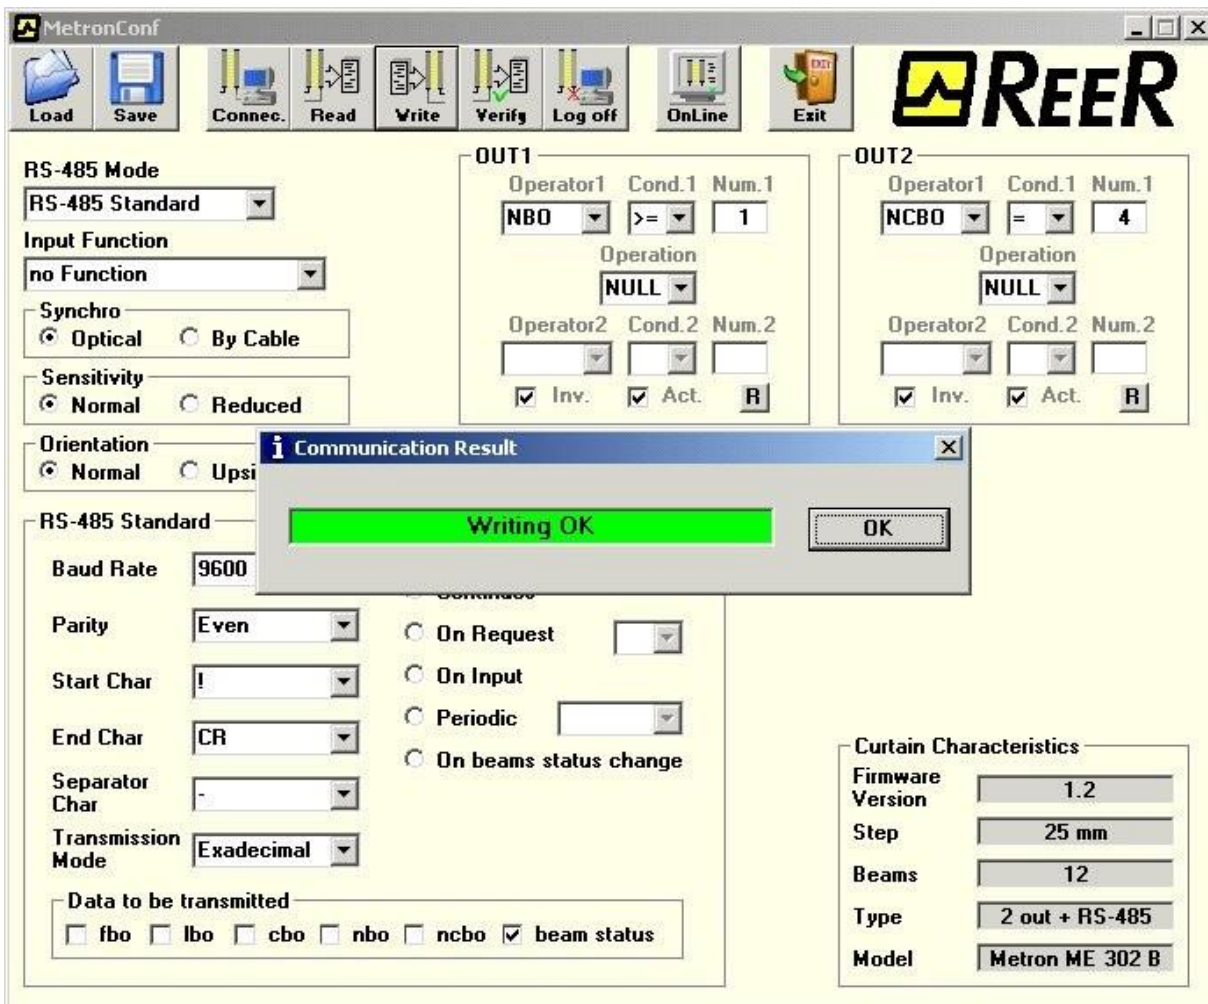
MetronConf

Load Save Connec. Read Write Verify Log off OnLine Exit

REER

RS-485 Mode
RS-485 Standard
Input Function
no Function
Synchro
Optical By Cable
Sensitivity
Normal Reduced
Orientation
Normal Upsi

OUT1
Operator1 Cond.1 Num.1
NBO >= 1
Operation
NULL
Operator2 Cond.2 Num.2
Inv. Act. R

OUT2
Operator1 Cond.1 Num.1
NCBO = 4
Operation
NULL
Operator2 Cond.2 Num.2
Inv. Act. R

Communication Result
Writing OK
OK

RS-485 Standard
Baud Rate 9600
Parity Even
Start Char !
End Char CR
Separator Char -
Transmission Mode Exadecimal

On Request
On Input
Periodic
On beams status change

Data to be transmitted
fbo lbo cbo nbo ncbo beam status

Curtain Characteristics
Firmware Version 1.2
Step 25 mm
Beams 12
Type 2 out + RS-485
Model Metron ME 302 B